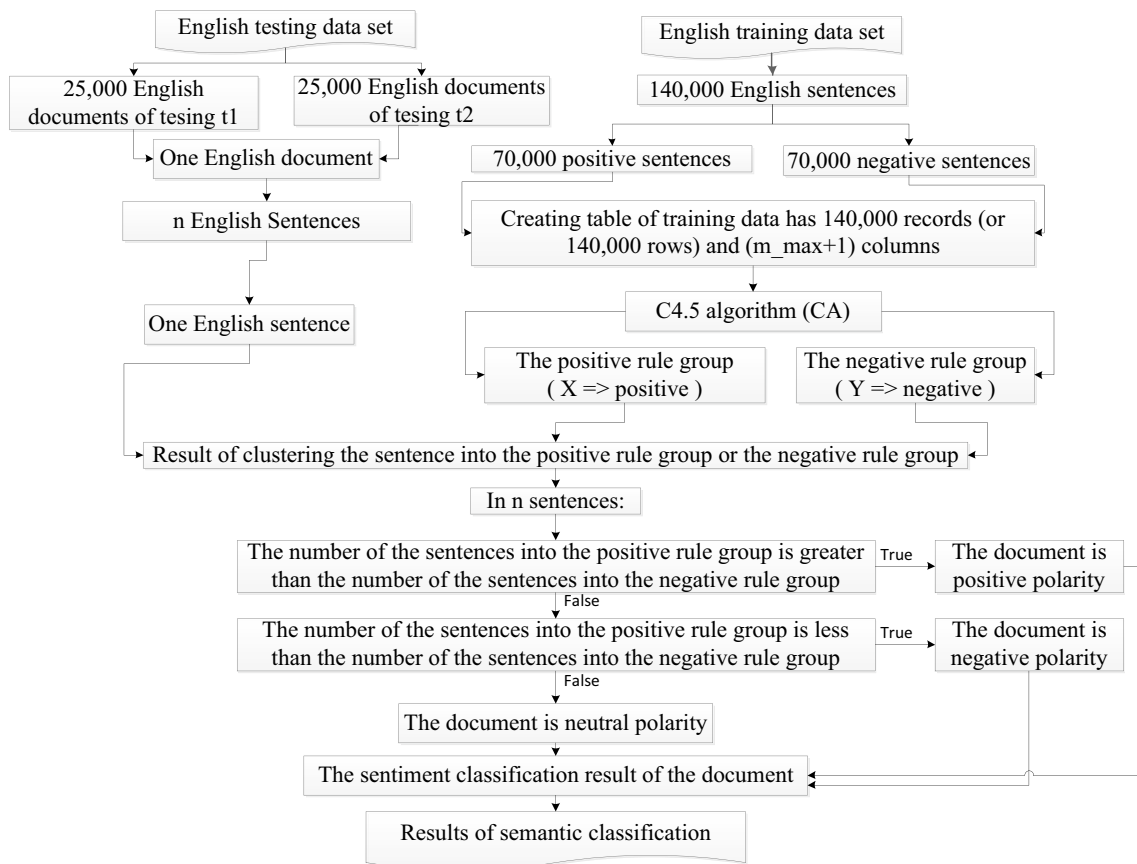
English testing data set

25,000 English documents of tesing t1

25,000 English documents of tesing t2

One English document

n English Sentences

One English sentence

English training data set

140,000 English sentences

70,000 positive sentences

70,000 negative sentences

Creating table of training data has 140,000 records (or 140,000 rows) and (m_max+1) columns

C4.5 algorithm (CA)

The positive rule group ( X => positive )

The negative rule group ( Y => negative )

Result of clustering the sentence into the positive rule group or the negative rule group

In n sentences:

The number of the sentences into the positive rule group is greater than the number of the sentences into the negative rule group

True

The document is positive polarity

False

The number of the sentences into the positive rule group is less than the number of the sentences into the negative rule group

True

The document is negative polarity

False

The document is neutral polarity

The sentiment classification result of the document

Results of semantic classification